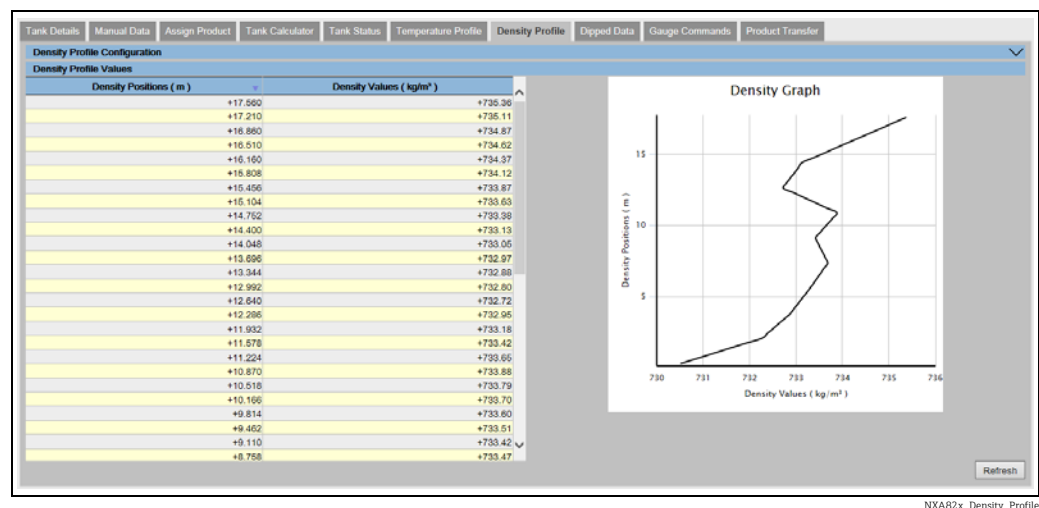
Tank Details | Manual Data | Assign Product | Tank Calculator | Tank Status | Temperature Profile | Density Profile | Dipped Data | Gauge Commands | Product Transfer

Density Profile Configuration

Density Profile Values

| Density Positions ( m ) | Density Values ( kg/m³ ) |
|---|---|
| +17.560 | +735.36 |
| +17.210 | +735.11 |
| +16.860 | +734.87 |
| +16.510 | +734.62 |
| +16.160 | +734.37 |
| +15.808 | +734.12 |
| +15.456 | +733.87 |
| +15.104 | +733.63 |
| +14.752 | +733.38 |
| +14.400 | +733.13 |
| +14.048 | +733.05 |
| +13.696 | +732.97 |
| +13.344 | +732.88 |
| +12.992 | +732.80 |
| +12.640 | +732.72 |
| +12.286 | +732.95 |
| +11.932 | +733.18 |
| +11.578 | +733.42 |
| +11.224 | +733.65 |
| +10.870 | +733.88 |
| +10.518 | +733.79 |
| +10.166 | +733.70 |
| +9.814 | +733.60 |
| +9.462 | +733.51 |
| +9.110 | +733.42 |
| +8.758 | +733.47 |

Density Graph

Density Positions ( m )

15
10
5

730 731 732 733 734 735 736

Density Values ( kg/m³ )

Refresh

NXA82x_Density_Profile